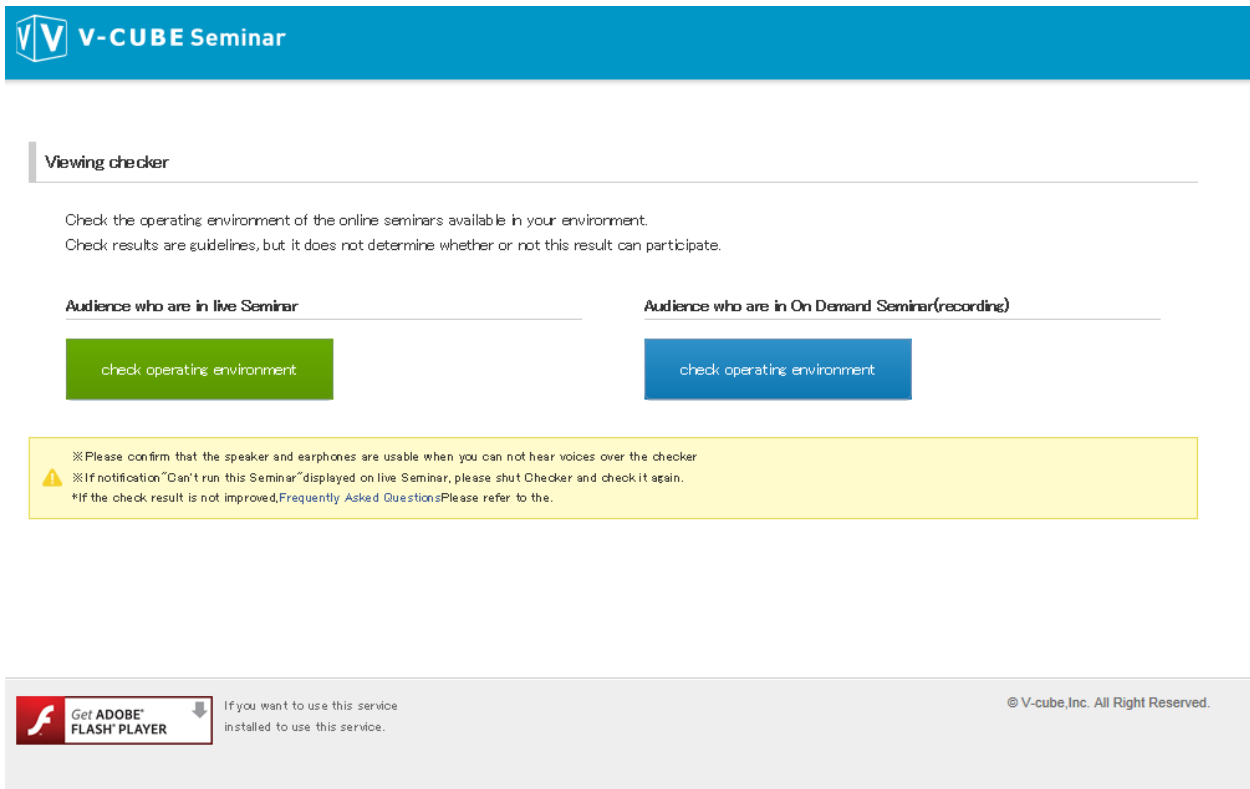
V-CUBE Seminar

Viewing checker

Check the operating environment of the online seminars available in your environment.
Check results are guidelines, but it does not determine whether or not this result can participate.

Audience who are in live Seminar

check operating environment

Audience who are in On Demand Seminar(recording)

check operating environment

※Please confirm that the speaker and earphones are usable when you can not hear voices over the checker
※If notification"Can't run this Seminar"displayed on live Seminar, please shut Checker and check it again.
*If the check result is not improved,Frequently Asked QuestionsPlease refer to the.

Get ADOBE® FLASH® PLAYER

If you want to use this service installed to use this service.

© V-cube,Inc. All Right Reserved.